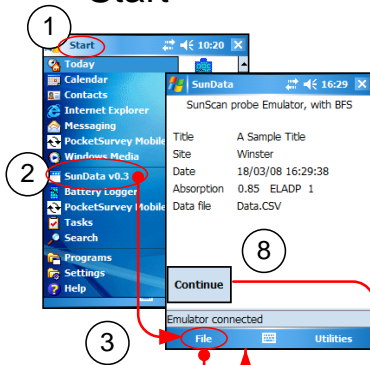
Start

1

Start 10:20

Today
Calendar
Contacts
Internet Explorer
Messaging
PocketSurvey Mobile
Windows Media

2

SunData v0.3
Battery Logger
PocketSurvey Mobile
Tasks
Search
Programs
Settings
Help

SunData 16:29

SunScan probe Emulator, with BFS

| Title | A Sample Title |
|---|---|
| Site | Winster |
| Date | 18/03/08 16:29:38 |
| Absorption | 0.85 ELADP 1 |
| Data file | Data.CSV |

8

Continue

Emulator connected

3

File

Utilities